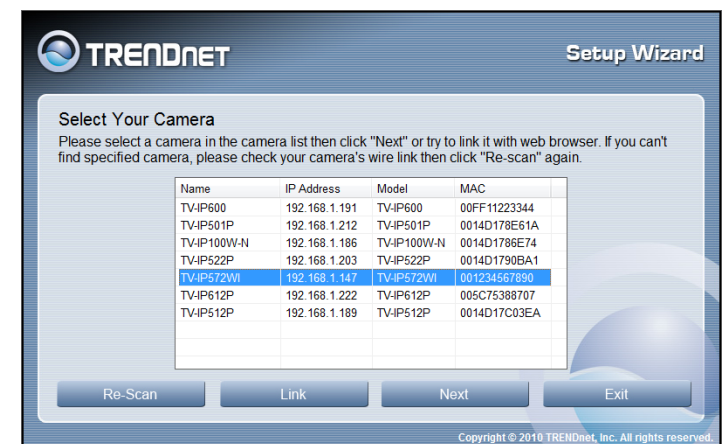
TRENDNET

Setup Wizard

Select Your Camera

Please select a camera in the camera list then click "Next" or try to link it with web browser. If you can't find specified camera, please check your camera's wire link then click "Re-scan" again.

| Name | IP Address | Model | MAC |
|---|---|---|---|
| TV-IP600 | 192.168.1.191 | TV-IP600 | 00FF11223344 |
| TV-IP501P | 192.168.1.212 | TV-IP501P | 0014D178E61A |
| TV-IP100W-N | 192.168.1.186 | TV-IP100W-N | 0014D1786E74 |
| TV-IP522P | 192.168.1.203 | TV-IP522P | 0014D1790BA1 |
| TV-IP572WI | 192.168.1.147 | TV-IP572WI | 001234567890 |
| TV-IP612P | 192.168.1.222 | TV-IP612P | 005C75388707 |
| TV-IP512P | 192.168.1.189 | TV-IP512P | 0014D17C03EA |

Re-Scan

Link

Next

Exit

Copyright © 2010 TRENDnet, Inc. All rights reserved.